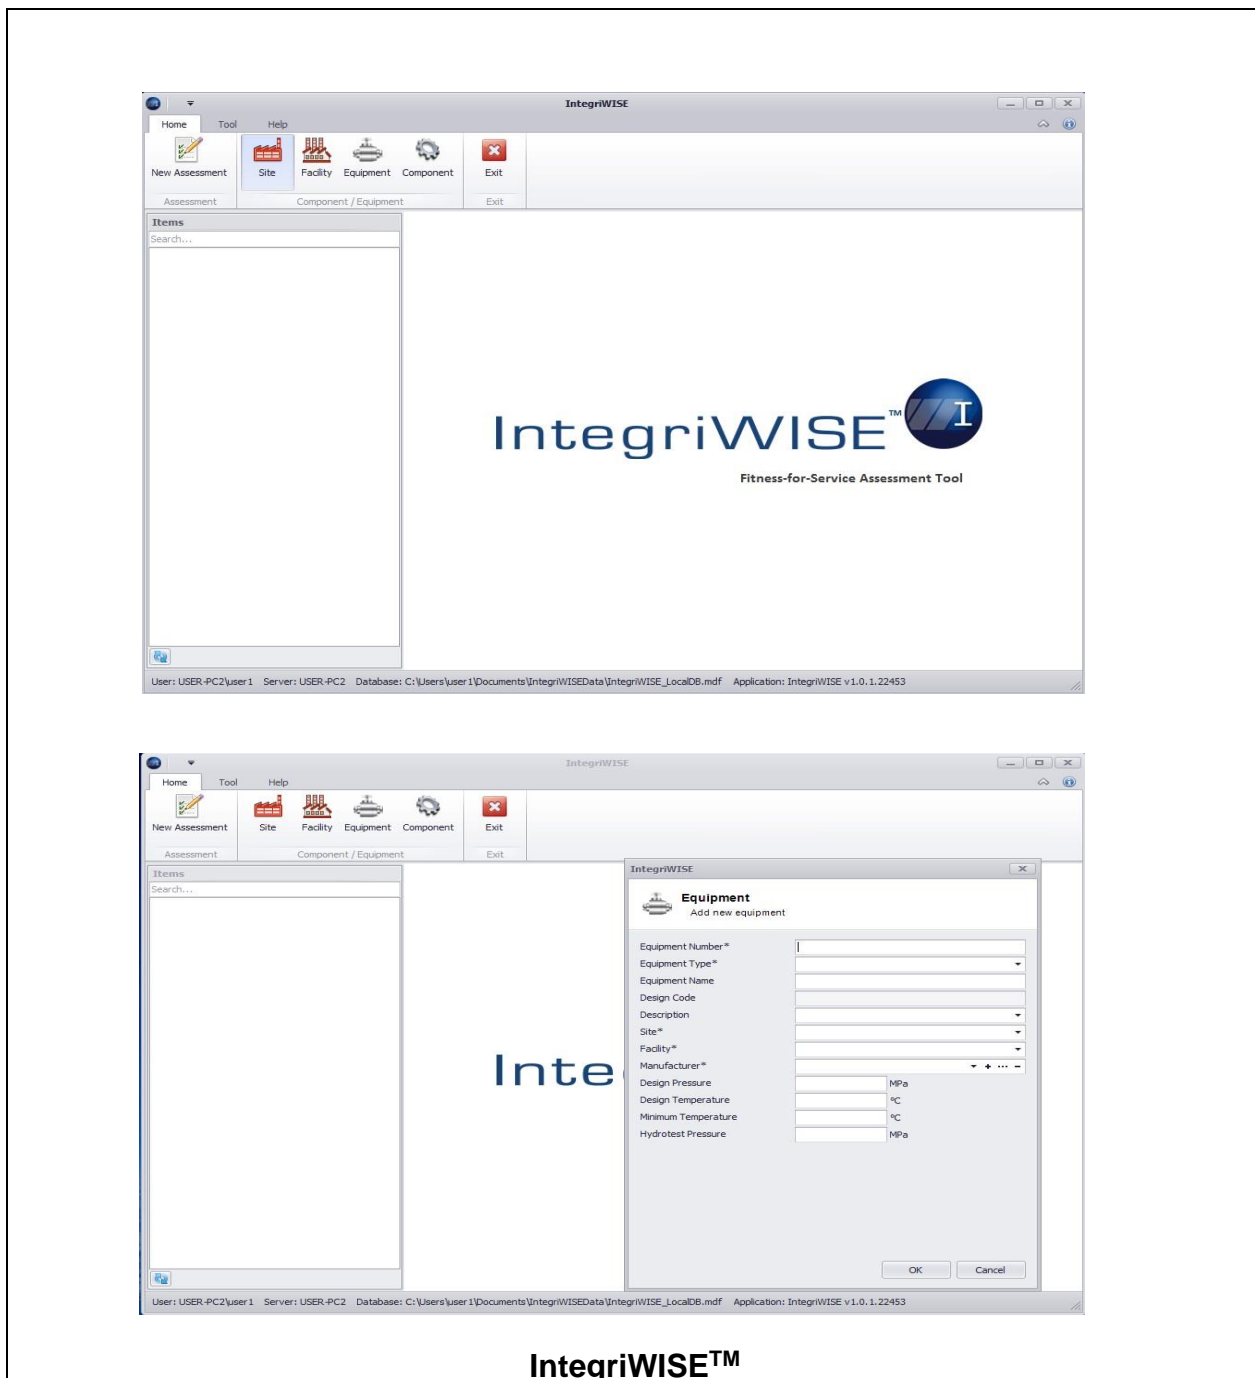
IntegriWISE

Home Tool Help

New Assessment Site Facility Equipment Component Exit

Assessment Component / Equipment Exit

Items

Search...

IntegriWISE™

Fitness-for-Service Assessment Tool

User: USER-PC2\user1 Server: USER-PC2 Database: C:\Users\user1\Documents\IntegriWISEData\IntegriWISE_LocalDB.mdf Application: IntegriWISE v1.0.1.22453

IntegriWISE

Home Tool Help

New Assessment Site Facility Equipment Component Exit

Assessment Component / Equipment Exit

Items

Search...

Inte

IntegriWISE

Equipment

Add new equipment

Equipment Number*

Equipment Type*

Equipment Name

Design Code

Description

Site*

Facility*

Manufacturer*

Design Pressure MPa

Design Temperature ºC

Minimum Temperature ºC

Hydrotest Pressure MPa

OK Cancel

User: USER-PC2\user1 Server: USER-PC2 Database: C:\Users\user1\Documents\IntegriWISEData\IntegriWISE_LocalDB.mdf Application: IntegriWISE v1.0.1.22453

IntegriWISE$^{TM}$